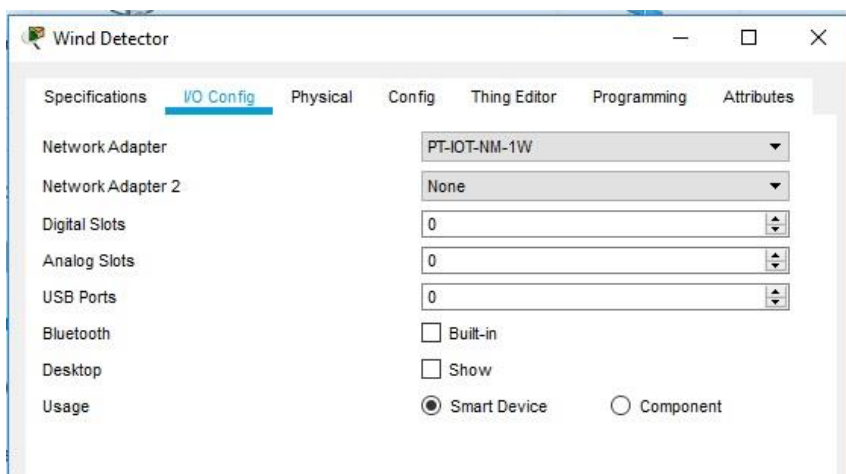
Wind Detector

Specifications I/O Config Physical Config Thing Editor Programming Attributes

Network Adapter PT-IOT-NM-1W
Network Adapter 2 None
Digital Slots 0
Analog Slots 0
USB Ports 0
Bluetooth Built-in
Desktop Show
Usage Smart Device Component